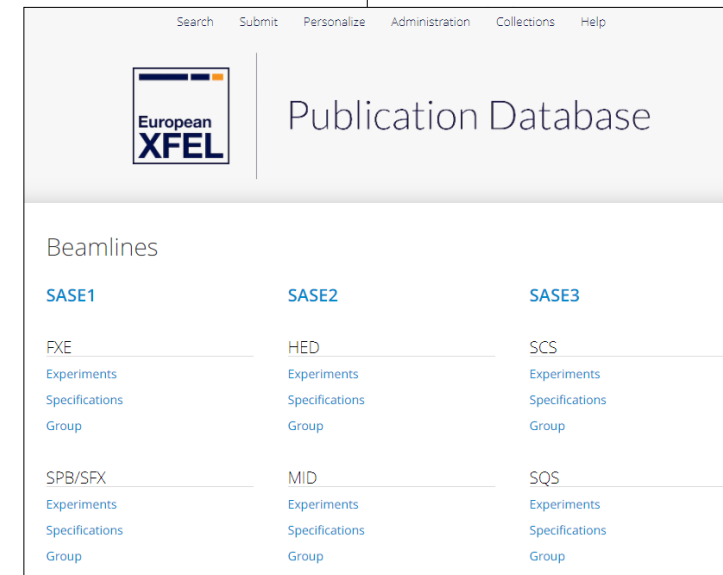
Search Submit Personalize Administration Collections Help

European XFEL

Publication Database

Beamlines

SASE1

FXE
Experiments
Specifications
Group

SPB/SFX
Experiments
Specifications
Group

SASE2

HED
Experiments
Specifications
Group

MID
Experiments
Specifications
Group

SASE3

SCS
Experiments
Specifications
Group

SQS
Experiments
Specifications
Group